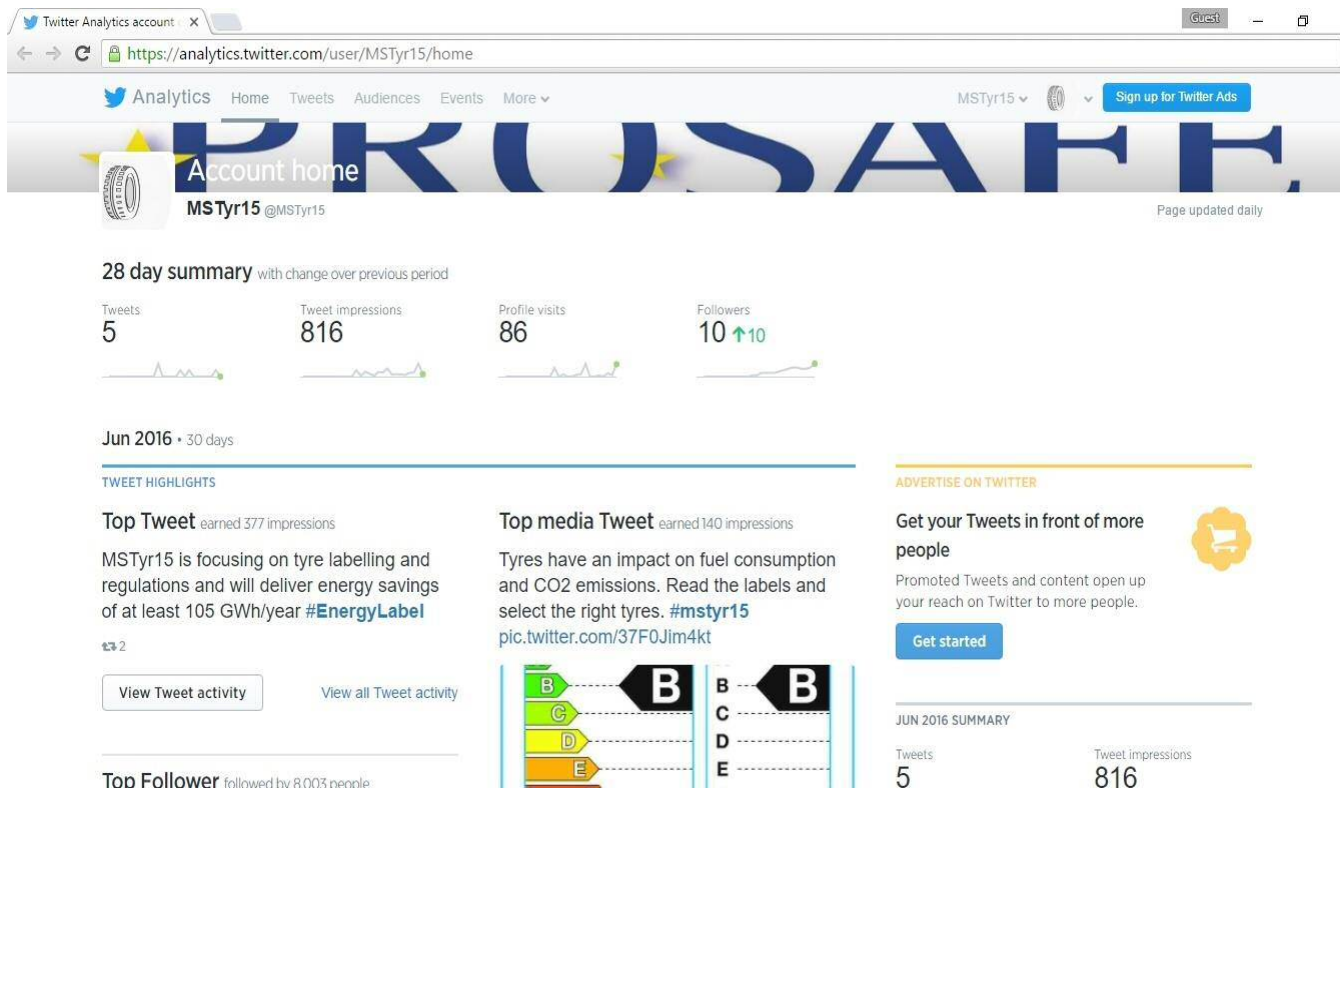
Twitter Analytics account

Guest

https://analytics.twitter.com/user/MSTyr15/home

Analytics Home Tweets Audiences Events More

MSTyr15

Sign up for Twitter Ads

PROSAFE

Account home

MSTyr15 @MSTyr15

Page updated daily

28 day summary with change over previous period

Tweets
5

Tweet impressions
816

Profile visits
86

Followers
10 ↑10

Jun 2016 • 30 days

TWEET HIGHLIGHTS

Top Tweet earned 377 impressions

MSTyr15 is focusing on tyre labelling and regulations and will deliver energy savings of at least 105 GWh/year #EnergyLabel

2

View Tweet activity

View all Tweet activity

Top Follower followed by 8,003 people

Top media Tweet earned 140 impressions

Tyres have an impact on fuel consumption and CO2 emissions. Read the labels and select the right tyres. #mstyr15 pic.twitter.com/37F0Jim4kt

B
C
D
E
B
B
C
D
E
B

ADVERTISE ON TWITTER

Get your Tweets in front of more people

Promoted Tweets and content open up your reach on Twitter to more people.

Get started

JUN 2016 SUMMARY

Tweets
5

Tweet impressions
816